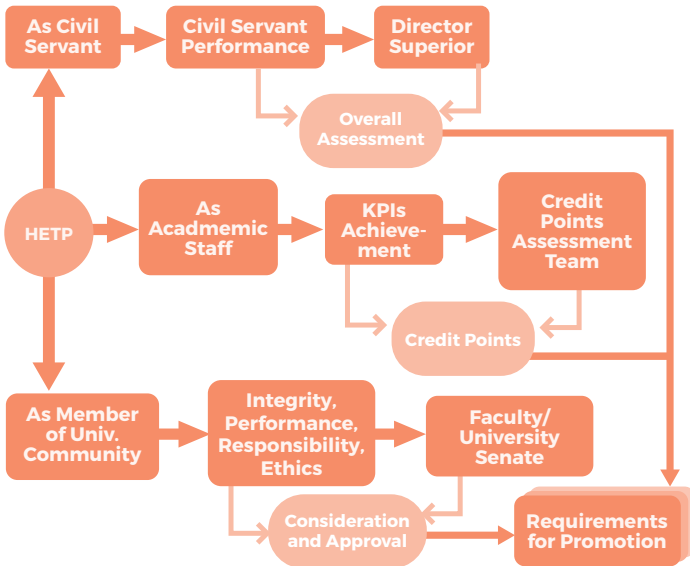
As Civil Servant

Civil Servant Performance

Director Superior

Overall Assessment

HETP

As Acadmemic Staff

KPIs Achievement

Credit Points Assessment Team

Credit Points

As Member of Univ. Community

Integrity, Performance, Responsibility, Ethics

Faculty/ University Senate

Consideration and Approval

Requirements for Promotion